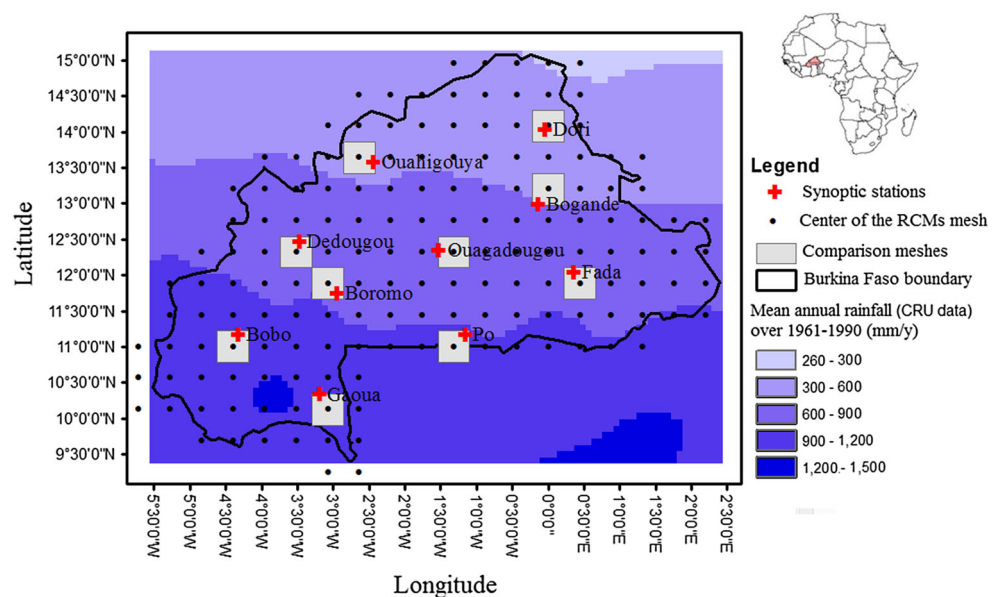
15°0'0"N
14°30'0"N
14°0'0"N
13°30'0"N
13°0'0"N
12°30'0"N
12°0'0"N
11°30'0"N
11°0'0"N
10°30'0"N
10°0'0"N
9°30'0"N

Latitude

Dori
Ouahigouya
Bogande
Dedougou
Ouagadougou
Fada
Boromo
Bobo
Po
Gaoua

5°30'0"W
5°0'0"W
4°30'0"W
4°0'0"W
3°30'0"W
3°0'0"W
2°30'0"W
2°0'0"W
1°30'0"W
1°0'0"W
0°30'0"W
0°0'0"
0°30'0"E
1°0'0"E
1°30'0"E
2°0'0"E
2°30'0"E

Longitude

Legend
Synoptic stations
Center of the RCMs mesh
Comparison meshes
Burkina Faso boundary
Mean annual rainfall (CRU data) over 1961-1990 (mm/y)
260 - 300
300 - 600
600 - 900
900 - 1,200
1,200 - 1,500